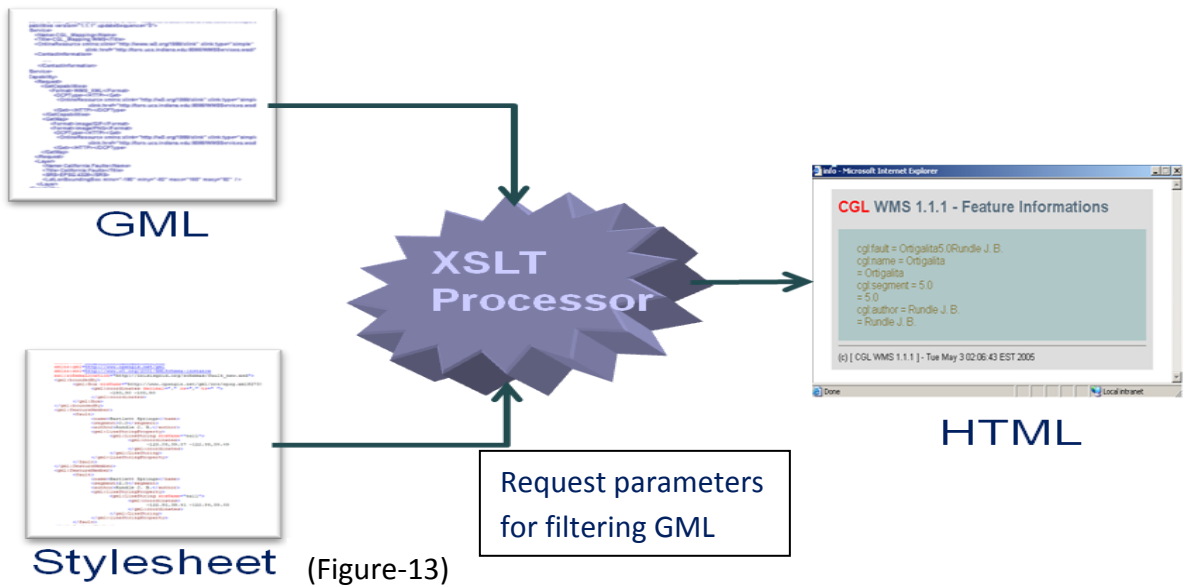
GML

XSLT Processor

info - Microsoft Internet Explorer

CGL WMS 1.1.1 - Feature Informations

cgl:fault = Origalita5.0Rundle J. B.
cgl:name = Origalita
= Origalita
cgl:segment = 5.0
= 5.0
cgl:author = Rundle J. B.
= Rundle J. B.

(c) [ CGL WMS 1.1.1 ] - Tue May 3 02:06:43 EST 2005

Done

Local intranet

HTML

Request parameters for filtering GML

Stylesheet (Figure-13)